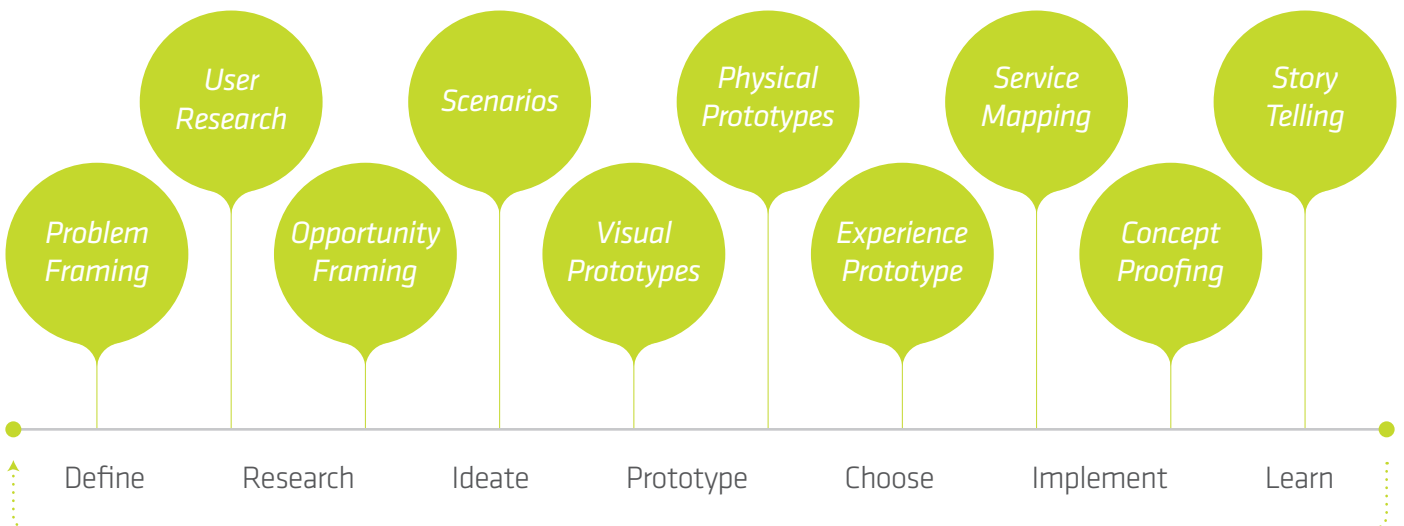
User Research

Scenarios

Physical Prototypes

Service Mapping

Story Telling

Problem Framing

Opportunity Framing

Visual Prototypes

Experience Prototype

Concept Proofing

Define

Research

Ideate

Prototype

Choose

Implement

Learn